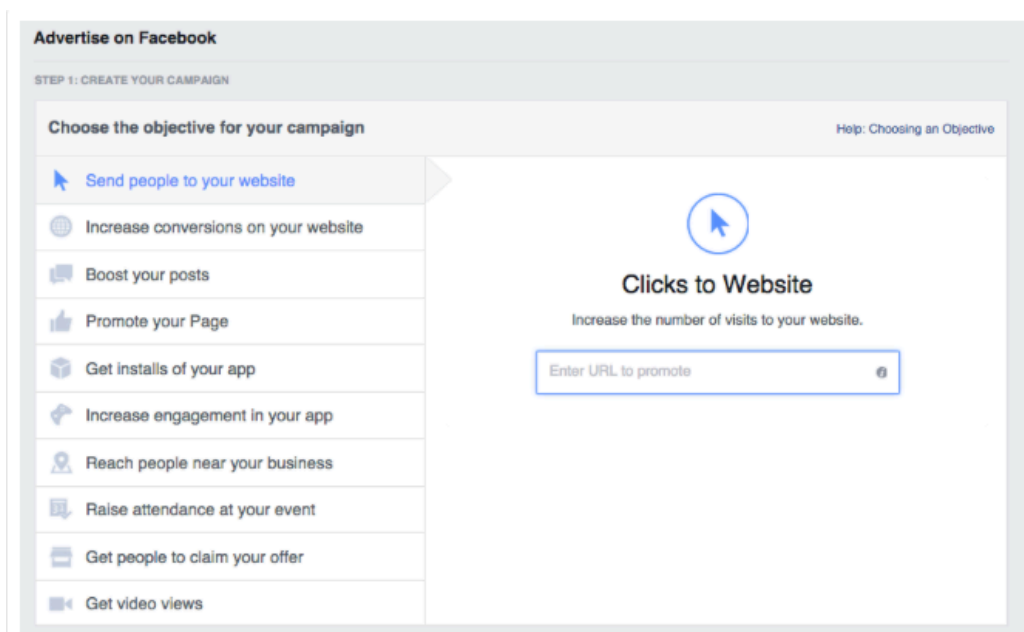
Advertise on Facebook

STEP 1: CREATE YOUR CAMPAIGN

Choose the objective for your campaign

Help: Choosing an Objective

Send people to your website

Increase conversions on your website

Boost your posts

Promote your Page

Get installs of your app

Increase engagement in your app

Reach people near your business

Raise attendance at your event

Get people to claim your offer

Get video views

Clicks to Website

Increase the number of visits to your website.

Enter URL to promote